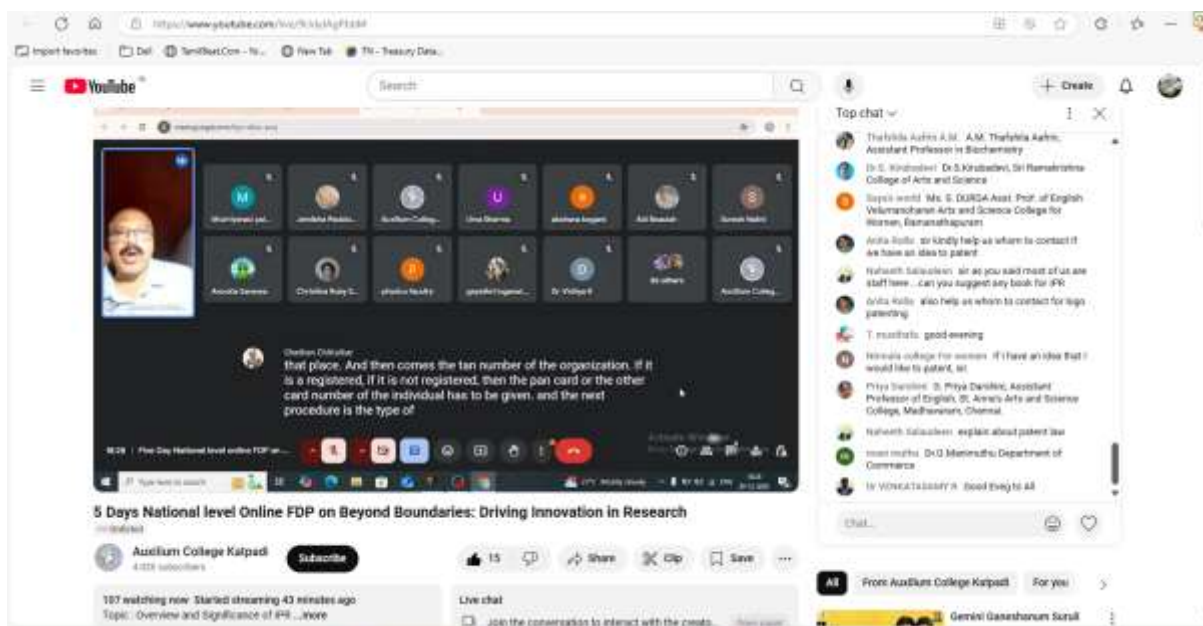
https://www.youtube.com/live/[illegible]

Import favorites Dell TamilNadu.Com - N... New Tab TN - Treasury Data...

YouTube

Search

+ Create

Top chat

Thafshila Aafrin A.M. A.M. Thafshila Aafrin, Assistant Professor in Biochemistry

Dr.S. Kirubadevi Dr.S.Kirubadevi, Sri Ramakrishna College of Arts and Science

Sayee world Ms. S. DURGA Asst. Prof. of English Velumanoharan Arts and Science College for Women, Ramanathapuram

Anita Rolla sir kindly help us whom to contact if we have an idea to patent

Naheeth Salauddeen sir as you said most of us are staff here....can you suggest any book for IPR

Anita Rolla also help us whom to contact for logo patenting

T. munthafa good evening

Nirmala college for women If i have an idea that i would like to patent, sir.

Priya Danilini Dr. Priya Danilini, Assistant Professor of English, St. Anne's Arts and Science College, Madhavaram, Chennai

Naheeth Salauddeen explain about patent law

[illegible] Dr.G.Manimuthu Department of Commerce

Dr VENKATASAMY R Good Evng to All

Chat...

Chetan Chitalkar
that place. And then comes the tan number of the organization. If it is a registered, if it is not registered, then the pan card or the other card number of the individual has to be given. and the next procedure is the type of

Five Day National level online FDP on...

Type here to search

5 Days National level Online FDP on Beyond Boundaries: Driving Innovation in Research

Auxilium College Katpadi
4.03K subscribers

Subscribe

15 Share Clip Save

107 watching now Started streaming 43 minutes ago
Topic : Overview and Significance of IPR ...more

Live chat
Join the conversation to interact with the creato...

All From Auxilium College Katpadi For you

Gemini Ganeshanum Suruli